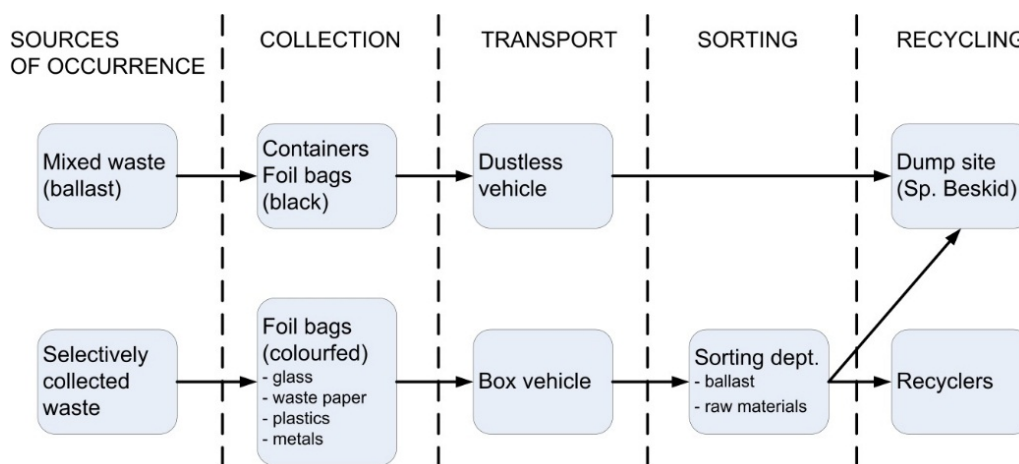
SOURCES OF OCCURRENCE

COLLECTION

TRANSPORT

SORTING

RECYCLING

Mixed waste (ballast)

Containers Foil bags (black)

Dustless vehicle

Dump site (Sp. Beskid)

Selectively collected waste

Foil bags (colourfed)
- glass
- waste paper
- plastics
- metals

Box vehicle

Sorting dept.
- ballast
- raw materials

Recyclers